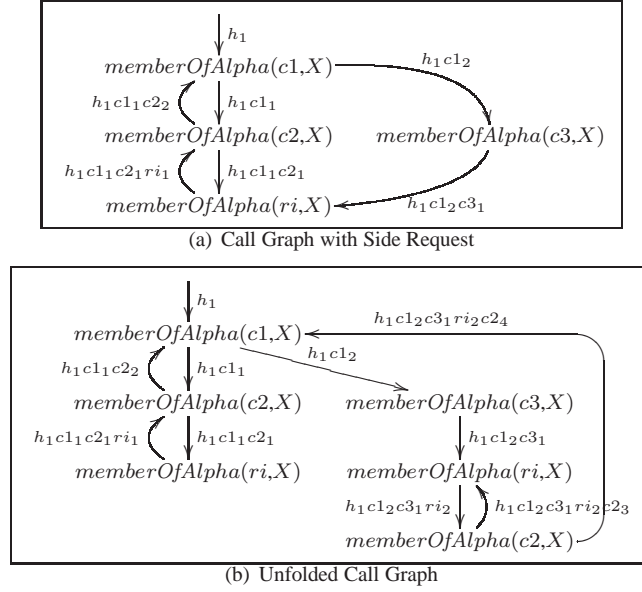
$h_1$

$memberOfAlpha(c1,X)$

$h_1c1_2$

$h_1c1_1c2_2$

$h_1c1_1$

$memberOfAlpha(c2,X)$

$memberOfAlpha(c3,X)$

$h_1c1_1c2_1ri_1$

$h_1c1_1c2_1$

$memberOfAlpha(ri,X)$

$h_1c1_2c3_1$

(a) Call Graph with Side Request

$h_1$

$memberOfAlpha(c1,X)$

$h_1c1_2c3_1ri_2c2_4$

$h_1c1_2$

$h_1c1_1c2_2$

$h_1c1_1$

$memberOfAlpha(c2,X)$

$memberOfAlpha(c3,X)$

$h_1c1_1c2_1ri_1$

$h_1c1_1c2_1$

$h_1c1_2c3_1$

$memberOfAlpha(ri,X)$

$memberOfAlpha(ri,X)$

$h_1c1_2c3_1ri_2$

$h_1c1_2c3_1ri_2c2_3$

$memberOfAlpha(c2,X)$

(b) Unfolded Call Graph